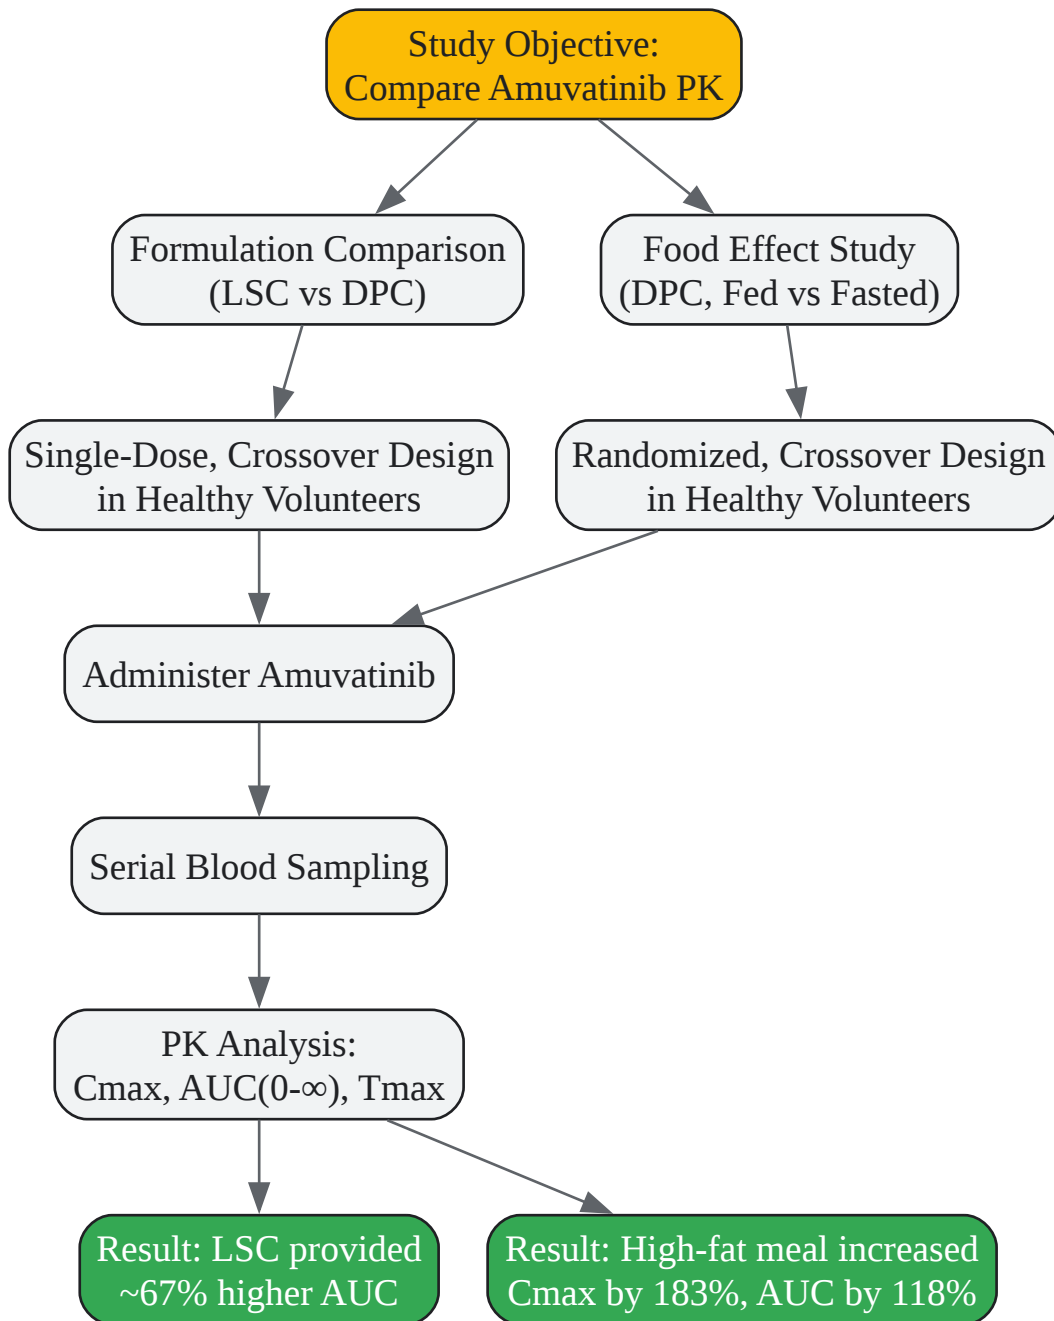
Study Objective:
Compare Amuvatinib PK

Formulation Comparison
(LSC vs DPC)

Food Effect Study
(DPC, Fed vs Fasted)

Single-Dose, Crossover Design
in Healthy Volunteers

Randomized, Crossover Design
in Healthy Volunteers

Administer Amuvatinib

Serial Blood Sampling

PK Analysis:
Cmax, AUC(0-∞), Tmax

Result: LSC provided
~67% higher AUC

Result: High-fat meal increased
Cmax by 183%, AUC by 118%